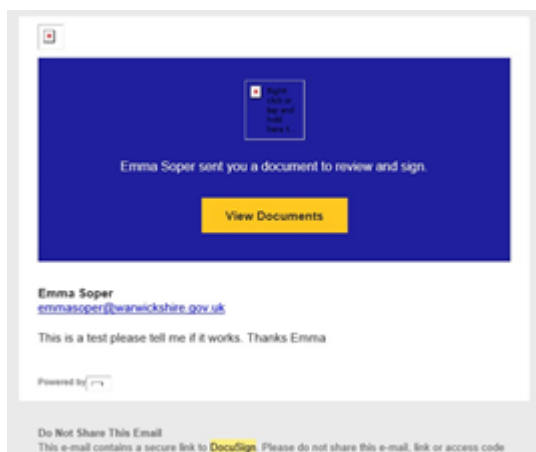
Right click or tap and hold here t...

Emma Soper sent you a document to review and sign.

View Documents

Emma Soper
emmasoper@warwickshire.gov.uk

This is a test please tell me if it works. Thanks Emma

Powered by

Do Not Share This Email
This e-mail contains a secure link to DocuSign. Please do not share this e-mail, link or access code